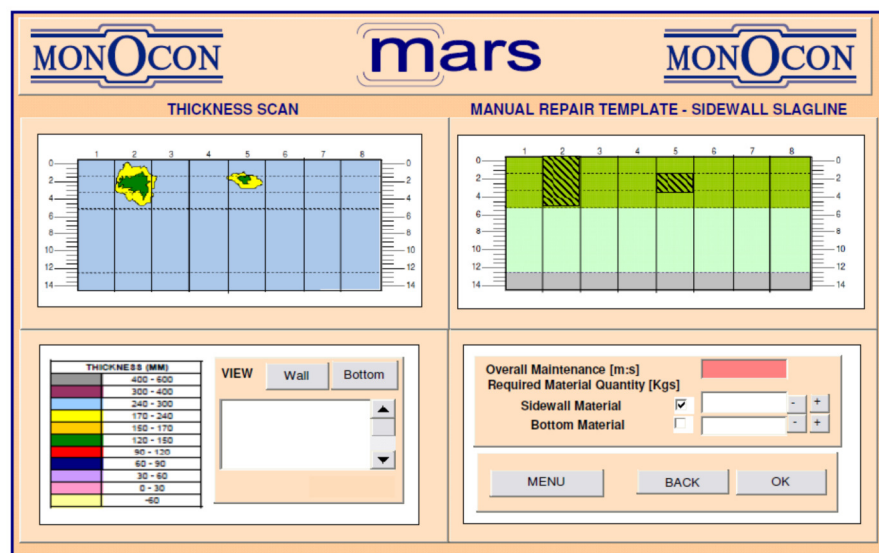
MONOCON

mars

MONOCON

THICKNESS SCAN

MANUAL REPAIR TEMPLATE - SIDEWALL SLAGLINE

| 1 | 2 | 3 | 4 | 5 | 6 | 7 | 8 |
|---|---|---|---|---|---|---|---|

0 2 4 6 8 10 12 14

| 1 | 2 | 3 | 4 | 5 | 6 | 7 | 8 |
|---|---|---|---|---|---|---|---|

0 2 4 6 8 10 12 14

| THICKNESS (MM) | |
|---|---|
| | 400 - 600 |
| | 300 - 400 |
| | 240 - 300 |
| | 170 - 240 |
| | 150 - 170 |
| | 120 - 150 |
| | 90 - 120 |
| | 60 - 90 |
| | 30 - 60 |
| | 0 - 30 |
| | -60 |

VIEW Wall Bottom

Overall Maintenance [m:s]
Required Material Quantity [Kgs]
Sidewall Material ☑ - +
Bottom Material ☐ - +

MENU BACK OK